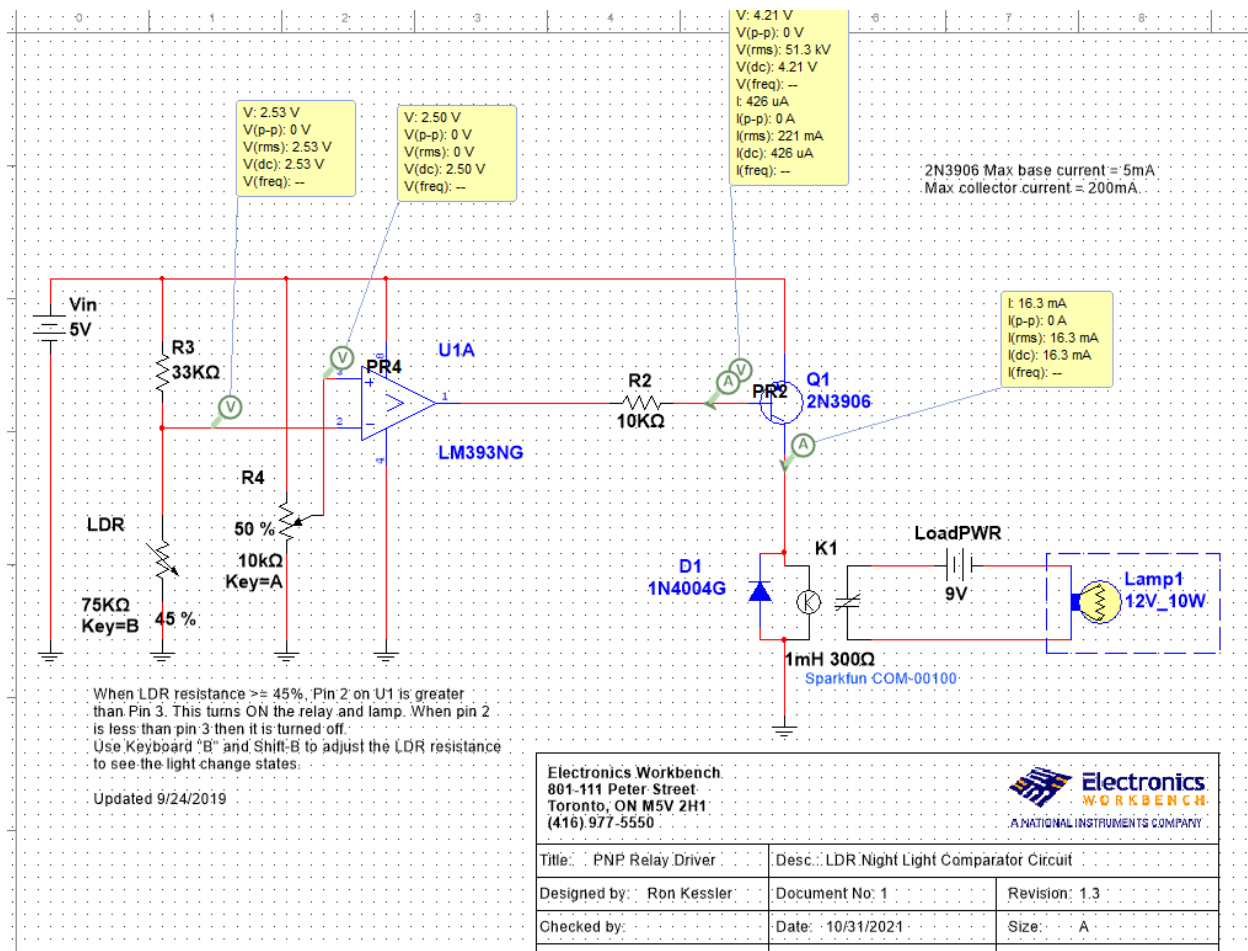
0 1 2 3 4 5 6 7 8

V: 2.53 V
V(p-p): 0 V
V(rms): 2.53 V
V(dc): 2.53 V
V(freq): --

V: 2.50 V
V(p-p): 0 V
V(rms): 0 V
V(dc): 2.50 V
V(freq): --

V: 4.21 V
V(p-p): 0 V
V(rms): 51.3 kV
V(dc): 4.21 V
V(freq): --
I: 426 uA
I(p-p): 0 A
I(rms): 221 mA
I(dc): 426 uA
I(freq): --

2N3906 Max base current = 5mA
Max collector current = 200mA.

I: 16.3 mA
I(p-p): 0 A
I(rms): 16.3 mA
I(dc): 16.3 mA
I(freq): --

Vin
5V

R3
33KΩ

V

V

PR4

U1A

3
2
8
4
1

LM393NG

R2
10KΩ

A

V

PR2

Q1
2N3906

A

R4

50 %
10kΩ
Key=A

LDR

75KΩ
Key=B

45 %

D1
1N4004G

K1

LoadPWR

9V

Lamp1
12V_10W

1mH 300Ω
Sparkfun COM-00100

When LDR resistance >= 45%, Pin 2 on U1 is greater than Pin 3. This turns ON the relay and lamp. When pin 2 is less than pin 3 then it is turned off.
Use Keyboard "B" and Shift-B to adjust the LDR resistance to see the light change states.

Updated 9/24/2019

Electronics Workbench
801-111 Peter Street
Toronto, ON M5V 2H1
(416) 977-5550

Electronics WORKBENCH
A NATIONAL INSTRUMENTS COMPANY

| Title: PNP Relay Driver | Desc.: LDR Night Light Comparator Circuit | |
|---|---|---|
| Designed by: Ron Kessler | Document No: 1 | Revision: 1.3 |
| Checked by: | Date: 10/31/2021 | Size: A |